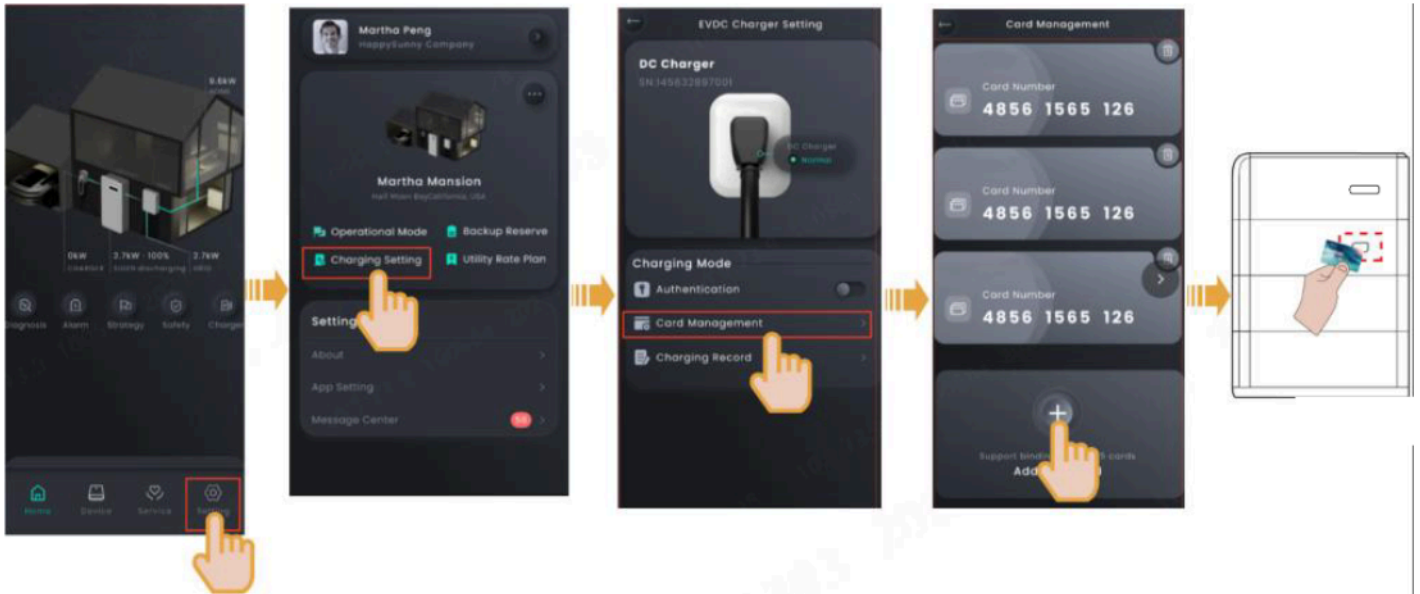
9.6kW

0kW
3.7kW · 100%
2.7kW

Diagnosis
Alarm
Strategy
Safety
Charger

Home
Device
Service
Setting

Martha Peng
HappySunny Company

Martha Mansion
Hall Moon Bay,California, USA

Operational Mode
Backup Reserve
Charging Setting
Utility Rate Plan

Setting
About
App Setting
Message Center

EVDC Charger Setting
DC Charger
SN:145632897001
DC Charger
Normal

Charging Mode
Authentication
Card Management
Charging Record

Card Management
Card Number
4856 1565 126
Card Number
4856 1565 126
Card Number
4856 1565 126

Support binding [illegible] cards
Add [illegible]